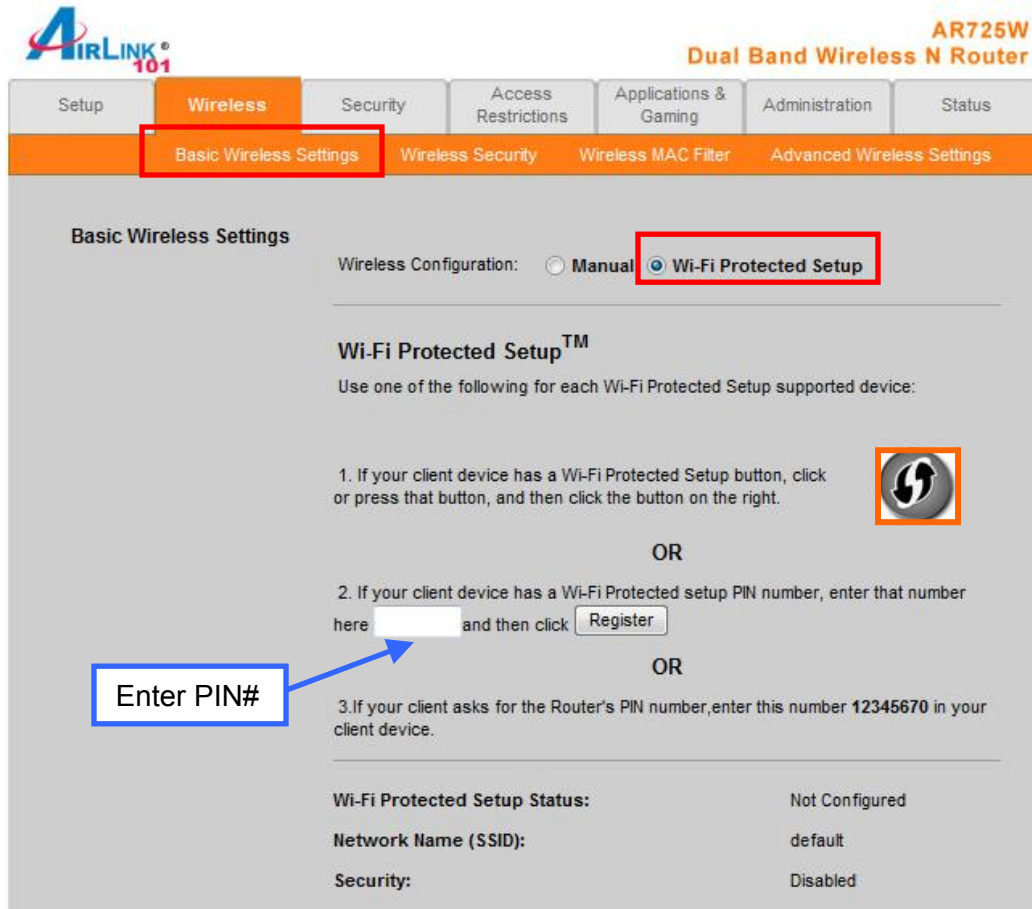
AIRLINK 101®

AR725W
Dual Band Wireless N Router

Setup | Wireless | Security | Access Restrictions | Applications & Gaming | Administration | Status

Basic Wireless Settings | Wireless Security | Wireless MAC Filter | Advanced Wireless Settings

Basic Wireless Settings

Wireless Configuration: Manual Wi-Fi Protected Setup

Wi-Fi Protected Setup$^{TM}$

Use one of the following for each Wi-Fi Protected Setup supported device:

1. If your client device has a Wi-Fi Protected Setup button, click or press that button, and then click the button on the right.

OR

2. If your client device has a Wi-Fi Protected setup PIN number, enter that number here and then click Register

OR

Enter PIN#

3.If your client asks for the Router's PIN number,enter this number **12345670** in your client device.

| | |
|---|---|
| Wi-Fi Protected Setup Status: | Not Configured |
| Network Name (SSID): | default |
| Security: | Disabled |